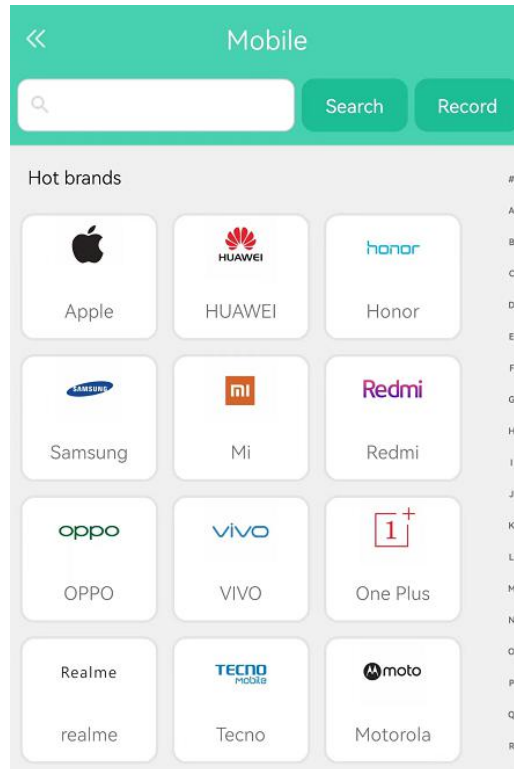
«

Mobile

Search

Record

Hot brands

#
A
B
C
D
E
F
G
H
I
J
K
L
M
N
O
P
Q
R

HUAWEI

Apple

HUAWEI

honor

Honor

SAMSUNG

Samsung

mi

Mi

Redmi

Redmi

oppo

OPPO

vivo

VIVO

1+

One Plus

Realme

realme

TECNO Mobile

Tecno

moto

Motorola